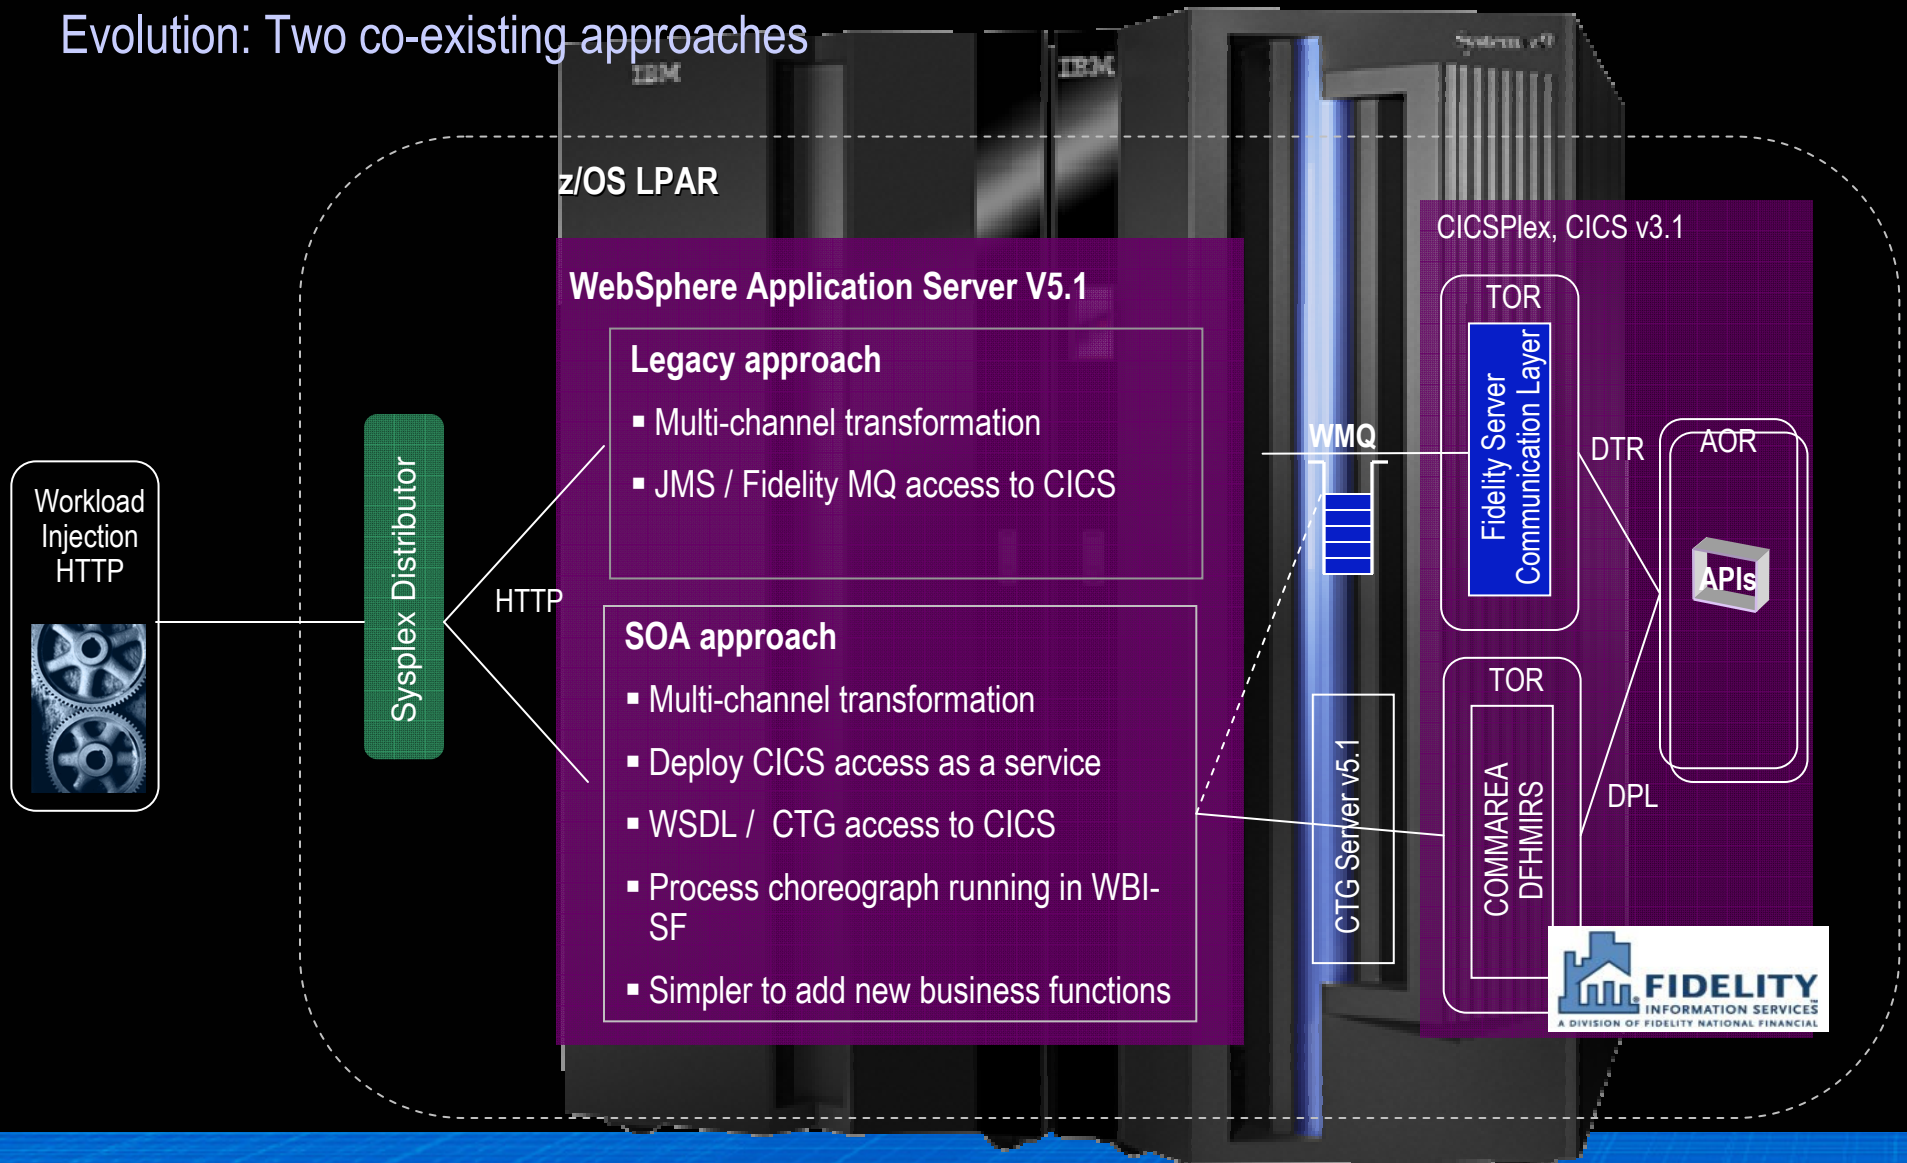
Evolution: Two co-existing approaches

IBM

IBM

System z9

z/OS LPAR

Workload Injection HTTP

Sysplex Distributor

HTTP

WebSphere Application Server V5.1

Legacy approach

▪ Multi-channel transformation

▪ JMS / Fidelity MQ access to CICS

SOA approach

▪ Multi-channel transformation

▪ Deploy CICS access as a service

▪ WSDL / CTG access to CICS

▪ Process choreograph running in WBI-SF

▪ Simpler to add new business functions

WMQ

CTG Server v5.1

CICSPlex, CICS v3.1

TOR

Fidelity Server Communication Layer

DTR

AOR

APIs

TOR

COMMAREA DFHMIRS

DPL

FIDELITY INFORMATION SERVICES

A DIVISION OF FIDELITY NATIONAL FINANCIAL